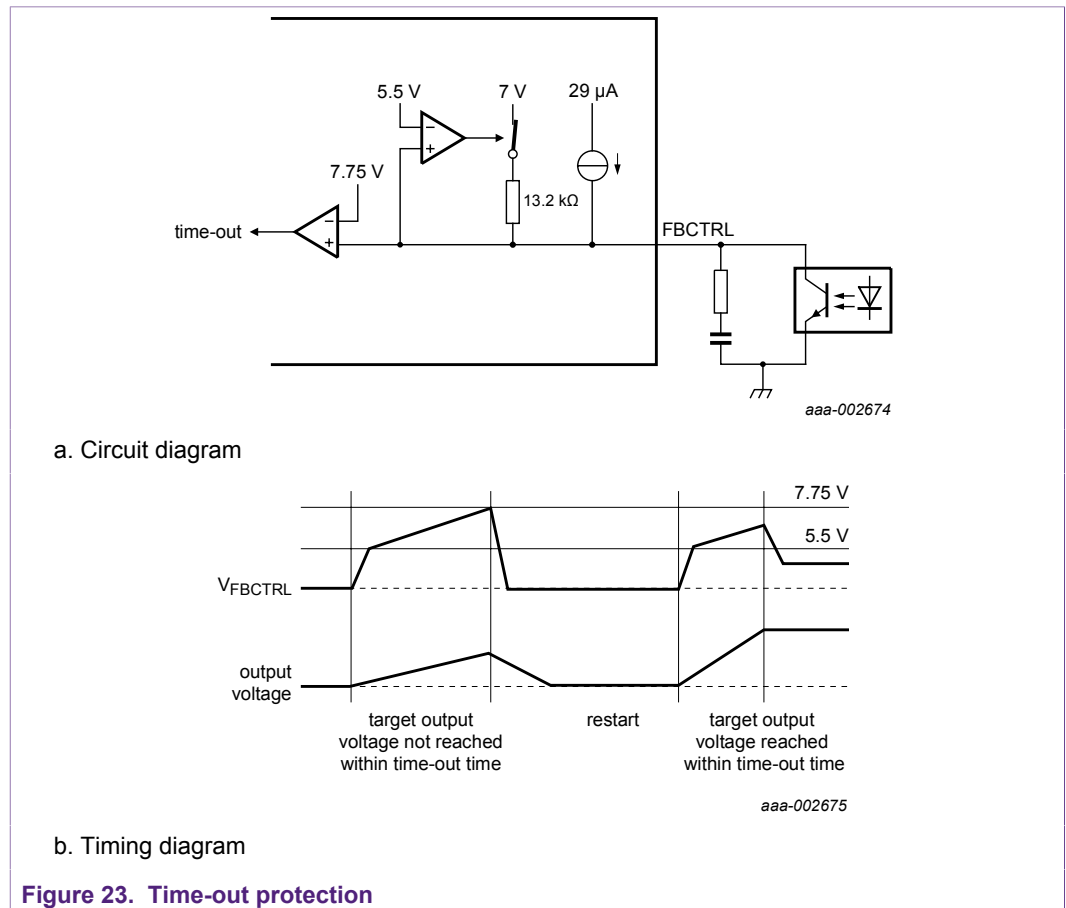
5.5 V
7 V
29 µA
7.75 V
13.2 kΩ
time-out
FBCTRL
aaa-002674

a. Circuit diagram

7.75 V
5.5 V
$V_{FBCTRL}$
output voltage
target output voltage not reached within time-out time
restart
target output voltage reached within time-out time
aaa-002675

b. Timing diagram

Figure 23. Time-out protection